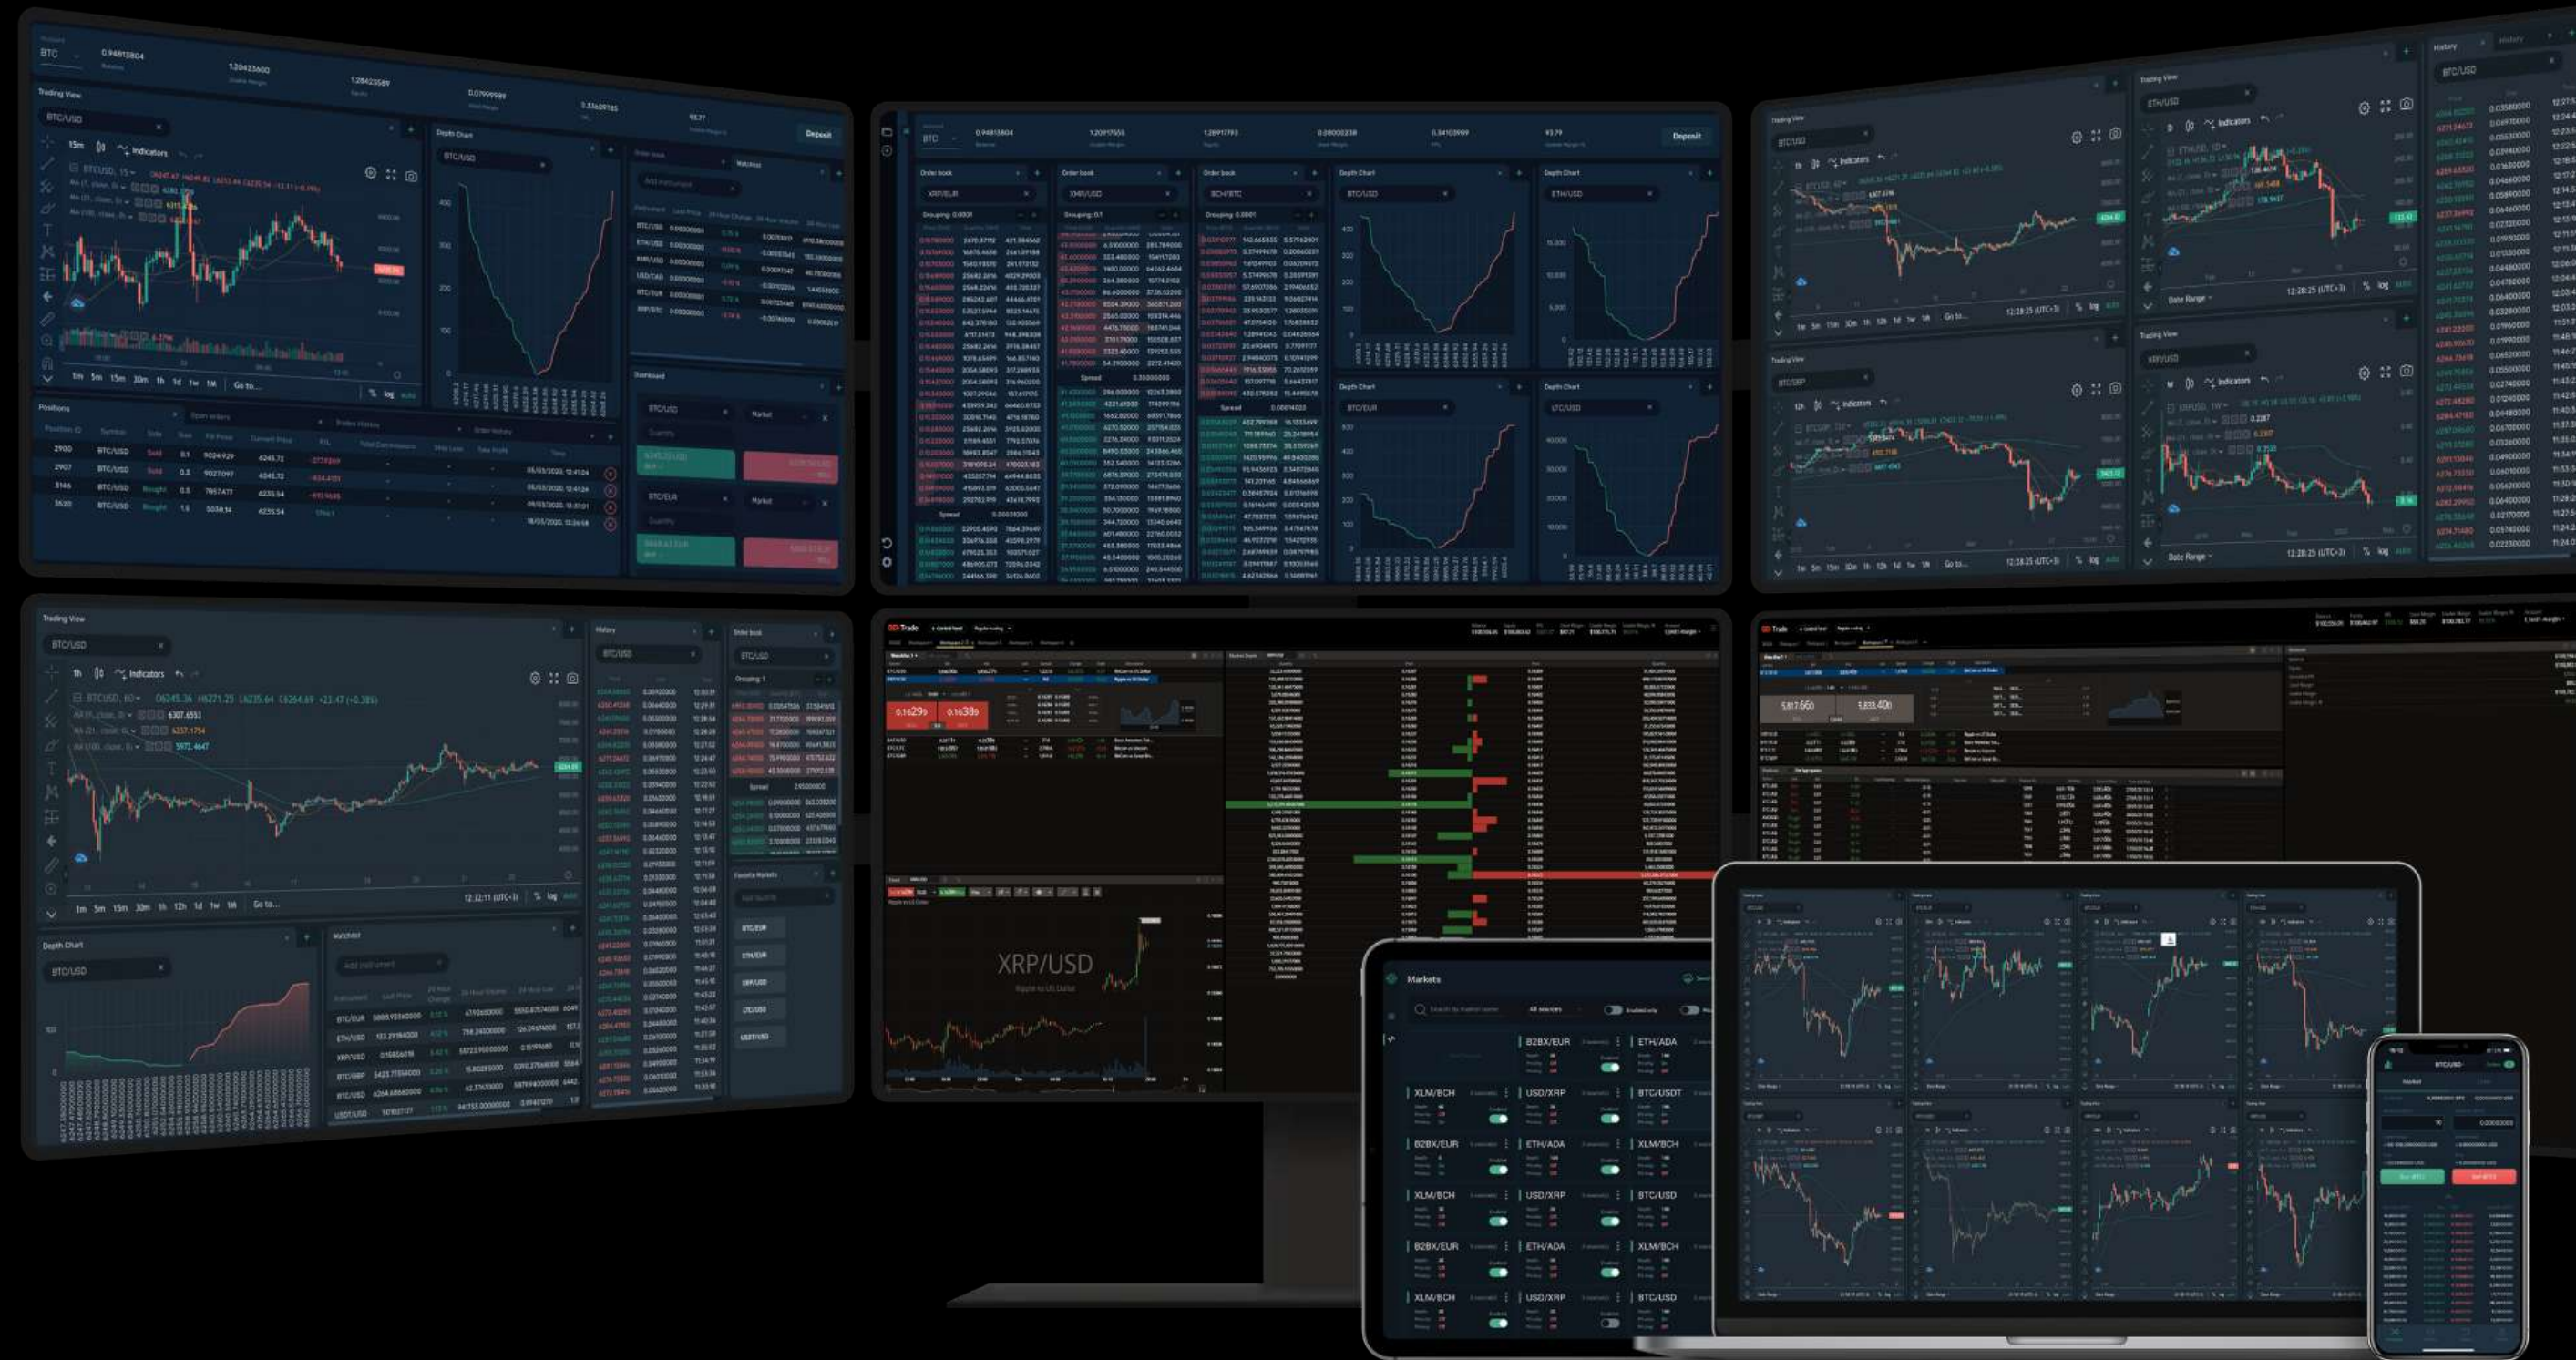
BTC
0.94815804
1.20423600
1.28423589
0.07999999
0.33609785
93.77
Deposit
Trading View
BTC/USD
15m
Indicators
BTCUSD, 15
1m 5m 15m 30m 1h 1d 1w 1M Go to...
Depth Chart
BTC/USD
Watchlist
Add instrument
Dashboard
BTC/USD
Market
BTC/EUR
Market
Positions
Open orders
Order history
BTC/USD
BTC/USD
BTC/USD
BTC/USD
Sold
Sold
Bought
Bought

BTC
0.94815804
1.20917055
1.28917793
0.08000238
0.34103969
93.79
Deposit
Order book
XRP/EUR
Order book
XMR/USD
Order book
BCH/BTC
Depth Chart
BTC/USD
Depth Chart
ETH/USD
Depth Chart
BTC/EUR
Depth Chart
LTC/USD
Spread
Spread
Spread

Trading View
BTC/USD
Indicators
Trading View
ETH/USD
Indicators
Trading View
BTC/XRP
Indicators
Trading View
XRP/USD
Indicators
1m 5m 15m 30m 1h 12h 1d 1w 1M Go to...
12:28:25 (UTC+3)
Date Range
History
BTC/USD

Trading View
BTC/USD
1h
Indicators
BTCUSD, 60
6307.4553
6237.1754
5972.4647
1m 5m 15m 30m 1h 12h 1d 1w 1M Go to...
12:32:11 (UTC+3)
History
BTC/USD
Order book
BTC/USD
Spread
Favorite Markets
BTC/EUR
ETH/EUR
XRP/USD
LTC/USD
USDT/USD
Depth Chart
BTC/USD
Watchlist
Add instrument
BTC/EUR
ETH/USD
XRP/USD
BTC/GBP
BTC/USD
USDT/USD

Trade
0.16299
0.16380
XRP/USD

Trade
5,817.660
5,833.400

Markets
B2BX/EUR
ETH/ADA
XLM/BCH
USD/XRP
BTC/USDT
B2BX/EUR
ETH/ADA
XLM/BCH
XLM/BCH
USD/XRP
BTC/USD
B2BX/EUR
ETH/ADA
XLM/BCH
XLM/BCH
USD/XRP
BTC/USD

BTC/USD